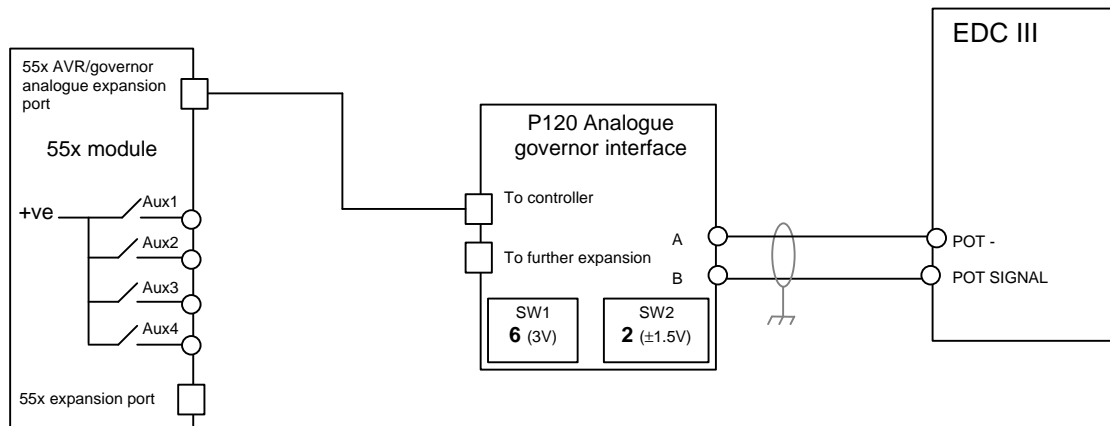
55x AVR/governor analogue expansion port

55x module

+ve

Aux1

Aux2

Aux3

Aux4

55x expansion port

P120 Analogue governor interface

To controller

To further expansion

A

B

SW1
**6** (3V)

SW2
**2** (±1.5V)

EDC III

POT -

POT SIGNAL